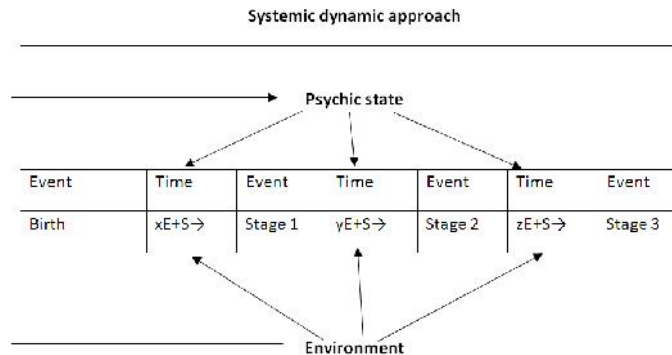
Systemic dynamic approach

Psychic state

| Event | Time | Event | Time | Event | Time | Event |
|---|---|---|---|---|---|---|
| Birth | xE+S→ | Stage 1 | yE+S→ | Stage 2 | zE+S→ | Stage 3 |

Environment